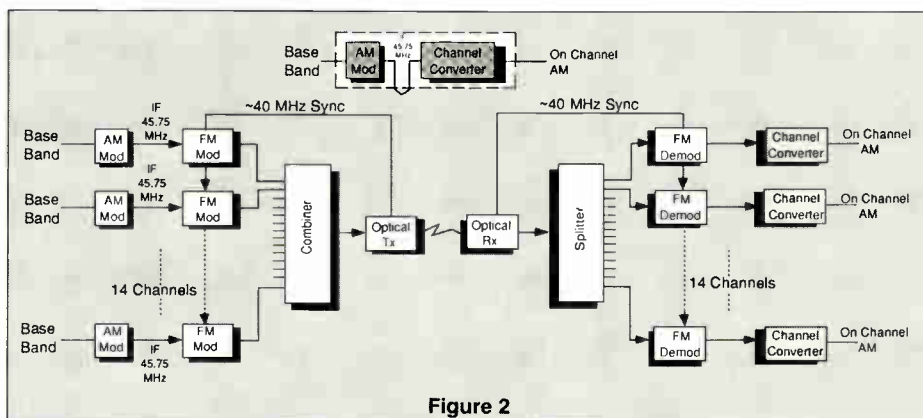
Base Band
AM Mod
45.75 MHz
Channel Converter
On Channel AM

~40 MHz Sync
~40 MHz Sync

Base Band
AM Mod
IF 45.75 MHz
FM Mod

Base Band
AM Mod
IF 45.75 MHz
FM Mod

14 Channels

Base Band
AM Mod
IF 45.75 MHz
FM Mod

Combiner
Optical Tx
Optical Rx
Splitter

FM Demod
Channel Converter
On Channel AM

FM Demod
Channel Converter
On Channel AM

14 Channels

FM Demod
Channel Converter
On Channel AM

Figure 2